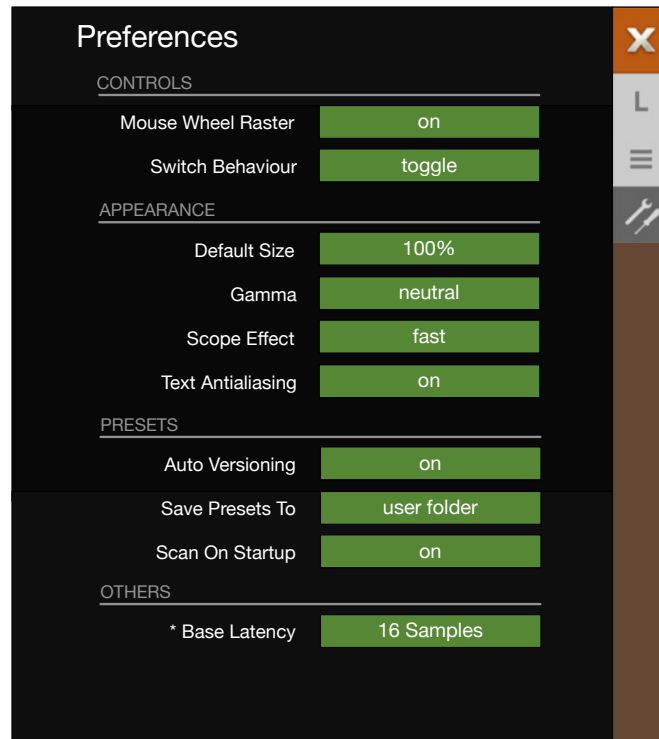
Preferences

CONTROLS

| Mouse Wheel Raster | on |
|---|---|
| Switch Behaviour | toggle |

APPEARANCE

| Default Size | 100% |
|---|---|
| Gamma | neutral |
| Scope Effect | fast |
| Text Antialiasing | on |

PRESETS

| Auto Versioning | on |
|---|---|
| Save Presets To | user folder |
| Scan On Startup | on |

OTHERS

| * Base Latency | 16 Samples |
|---|---|

L